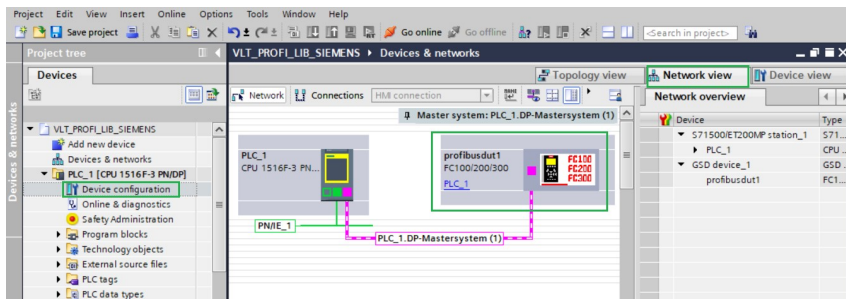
Project Edit View Insert Online Options Tools Window Help
Save project Go online Go offline <Search in project>

Project tree
Devices
Devices & networks
VLT_PROFI_LIB_SIEMENS
Add new device
Devices & networks
PLC_1 [CPU 1516F-3 PN/DP]
Device configuration
Online & diagnostics
Safety Administration
Program blocks
Technology objects
External source files
PLC tags
PLC data types

VLT_PROFI_LIB_SIEMENS ▸ Devices & networks
Topology view
Network view
Device view
Network
Connections
HMI connection
Master system: PLC_1.DP-Mastersystem (1)
PLC_1
CPU 1516F-3 PN...
profibusdut1
FC100/200/300
PLC_1
FC100
FC200
FC300
PN/IE_1
PLC_1.DP-Mastersystem (1)

Network overview

| Device | Type |
|---|---|
| S71500/ET200MP station_1 | S71... |
| PLC_1 | CPU ... |
| GSD device_1 | GSD ... |
| profibusdut1 | FC1... |